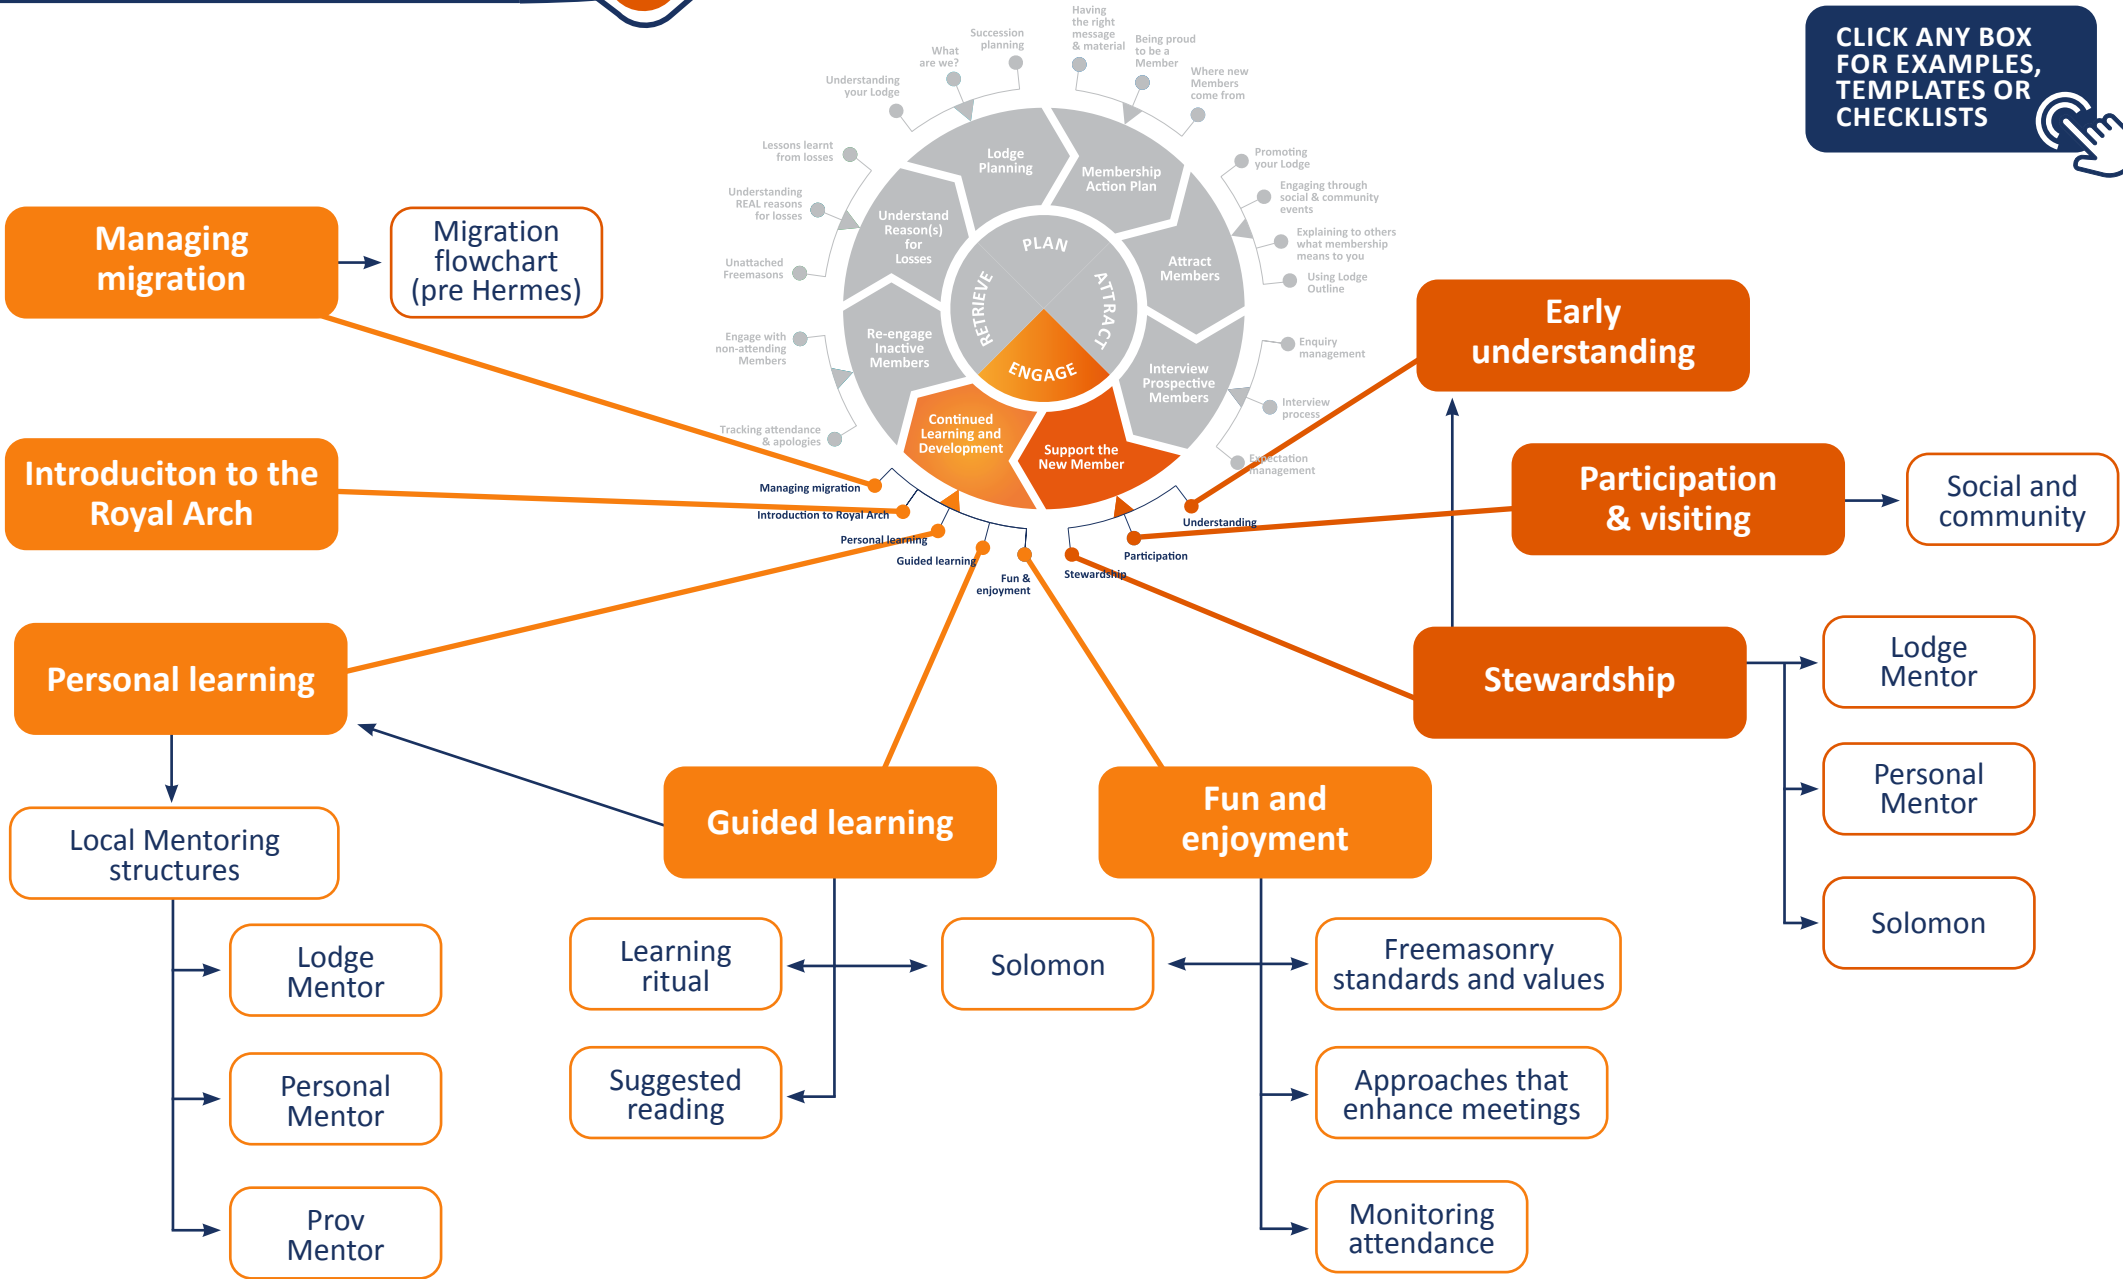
CLICK ANY BOX FOR EXAMPLES, TEMPLATES OR CHECKLISTS

Understanding your Lodge
What are we?
Succession planning
Having the right message & material
Being proud to be a Member
Where new Members come from
Lessons learnt from losses
Understanding REAL reasons for losses
Unattached Freemasons
Promoting your Lodge
Engaging through social & community events
Explaining to others what membership means to you
Using Lodge Outline
Engage with non-attending Members
Tracking attendance & apologies
Enquiry management
Interview process
Expectation management

Lodge Planning
Membership Action Plan
Understand Reason(s) for Losses
Attract Members
Re-engage Inactive Members
Interview Prospective Members
Continued Learning and Development
Support the New Member
PLAN
RETRIEVE
ATTRACT
ENGAGE

Managing migration
Introduction to Royal Arch
Personal learning
Guided learning
Fun & enjoyment
Stewardship
Participation
Understanding

Managing migration
Migration flowchart (pre Hermes)
Introduciton to the Royal Arch
Early understanding
Participation & visiting
Social and community
Personal learning
Stewardship
Lodge Mentor
Personal Mentor
Solomon
Local Mentoring structures
Lodge Mentor
Personal Mentor
Prov Mentor
Guided learning
Learning ritual
Suggested reading
Solomon
Fun and enjoyment
Freemasonry standards and values
Approaches that enhance meetings
Monitoring attendance